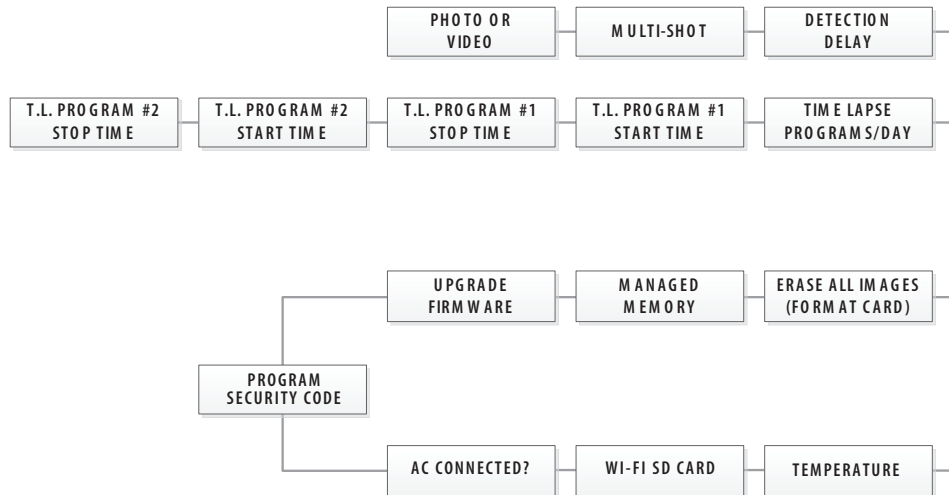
PHOTO OR VIDEO

MULTI-SHOT

DETECTION DELAY

T.L. PROGRAM #2 STOP TIME

T.L. PROGRAM #2 START TIME

T.L. PROGRAM #1 STOP TIME

T.L. PROGRAM #1 START TIME

TIME LAPSE PROGRAMS/DAY

UPGRADE FIRMWARE

MANAGED MEMORY

ERASE ALL IMAGES (FORMAT CARD)

PROGRAM SECURITY CODE

AC CONNECTED?

WI-FI SD CARD

TEMPERATURE